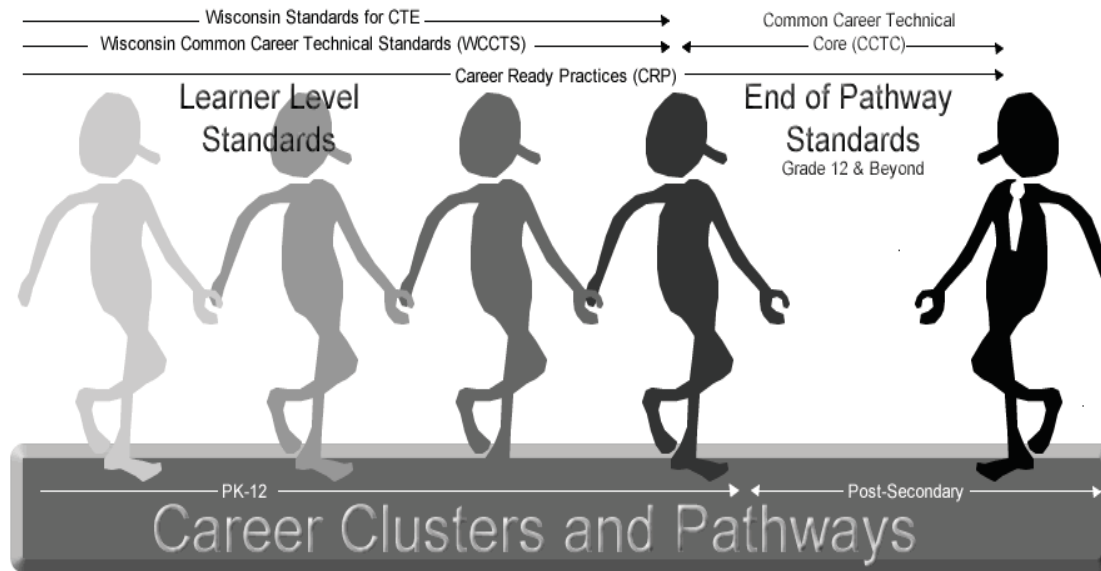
Wisconsin Standards for CTE

Common Career Technical Core (CCTC)

Wisconsin Common Career Technical Standards (WCCTS)

Career Ready Practices (CRP)

Learner Level Standards

End of Pathway Standards
Grade 12 & Beyond

PK-12

Post-Secondary

Career Clusters and Pathways